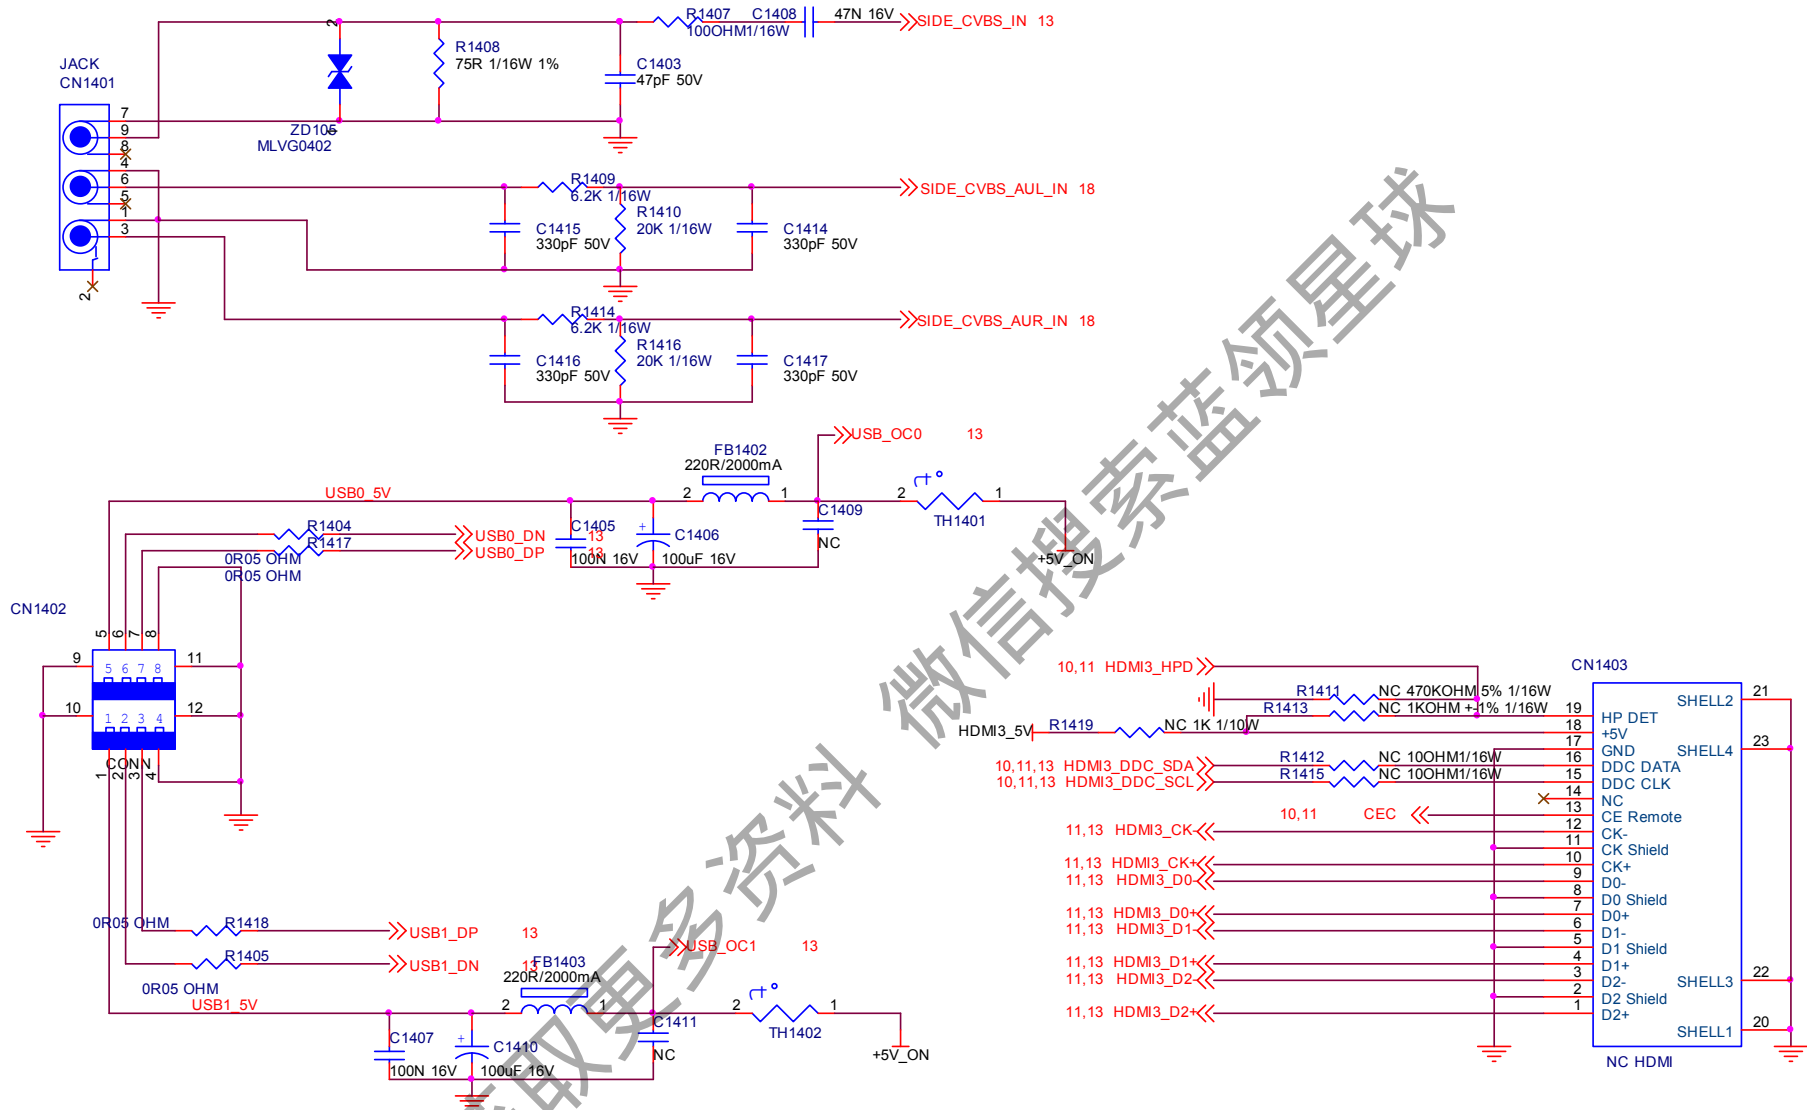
JACK
CN1401

2
R1408
75R 1/16W 1%
R1407 C1408
100OHM1/16W
47N 16V
SIDE_CVBS_IN 13
C1403
47pF 50V
7
9
8
4
ZD105
MLVG0402
6
5
1
3
2
R1409
6.2K 1/16W
SIDE_CVBS_AUL_IN 18
R1410
20K 1/16W
C1415
330pF 50V
C1414
330pF 50V
R1414
6.2K 1/16W
SIDE_CVBS_AUR_IN 18
R1416
20K 1/16W
C1416
330pF 50V
C1417
330pF 50V
USB_OC0 13
FB1402
220R/2000mA
USB0_5V
2 1
C1409
2 1
TH1401
R1404
R1417
USB0_DN 13
USB0_DP 13
C1405
C1406
100N 16V
100uF 16V
NC
+5V_ON
0R05 OHM
0R05 OHM
CN1402
5 6 7 8
9
11
5 6 7 8
10
12
1 2 3 4
CONN
1 2 3 4
微信搜索蓝领星球
获取更多资料
10,11 HDMI3_HPD
CN1403
R1411
NC 470KOHM 5% 1/16W
R1413
NC 1KOHM +-1% 1/16W
HDMI3_5V
R1419
NC 1K 1/10W
10,11,13 HDMI3_DDC_SDA
10,11,13 HDMI3_DDC_SCL
R1412
R1415
NC 10OHM1/16W
NC 10OHM1/16W
10,11
CEC
11,13 HDMI3_CK-
11,13 HDMI3_CK+
11,13 HDMI3_D0-
11,13 HDMI3_D0+
11,13 HDMI3_D1-
11,13 HDMI3_D1+
11,13 HDMI3_D2-
11,13 HDMI3_D2+
19
18
17
16
15
14
13
12
11
10
9
8
7
6
5
4
3
2
1
HP DET
+5V
GND
DDC DATA
DDC CLK
NC
CE Remote
CK-
CK Shield
CK+
D0-
D0 Shield
D0+
D1-
D1 Shield
D1+
D2-
D2 Shield
D2+
SHELL2
SHELL4
SHELL3
SHELL1
21
23
22
20
NC HDMI
0R05 OHM
R1418
USB1_DP 13
R1405
USB1_DN 13
0R05 OHM
USB1_5V
USB_OC1 13
FB1403
220R/2000mA
2 1
C1411
2 1
TH1402
C1407
C1410
100N 16V
100uF 16V
NC
+5V_ON